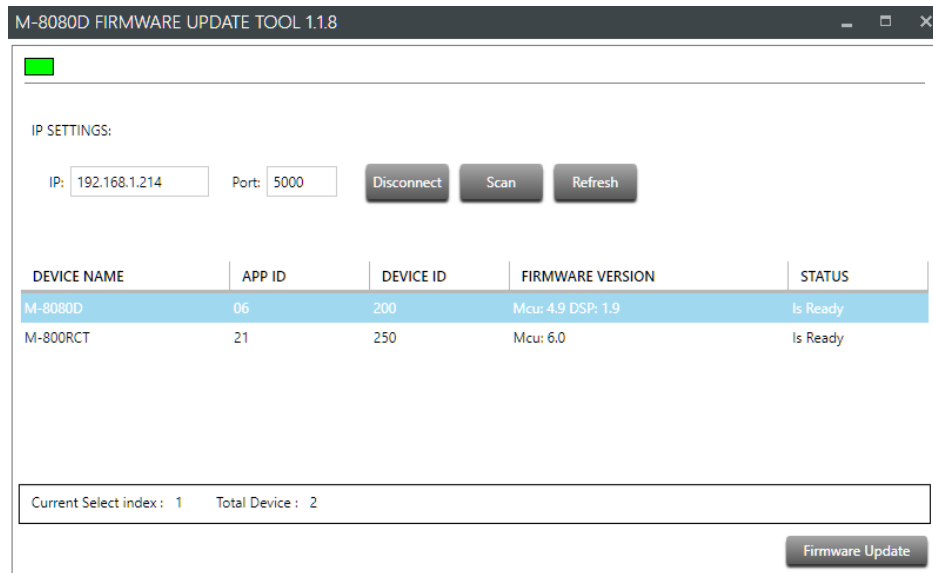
M-8080D FIRMWARE UPDATE TOOL 1.1.8

IP SETTINGS:

IP: 192.168.1.214 Port: 5000 Disconnect Scan Refresh

| DEVICE NAME | APP ID | DEVICE ID | FIRMWARE VERSION | STATUS |
|---|---|---|---|---|
| M-8080D | 06 | 200 | Mcu: 4.9 DSP: 1.9 | Is Ready |
| M-800RCT | 21 | 250 | Mcu: 6.0 | Is Ready |

Current Select index : 1 Total Device : 2

Firmware Update